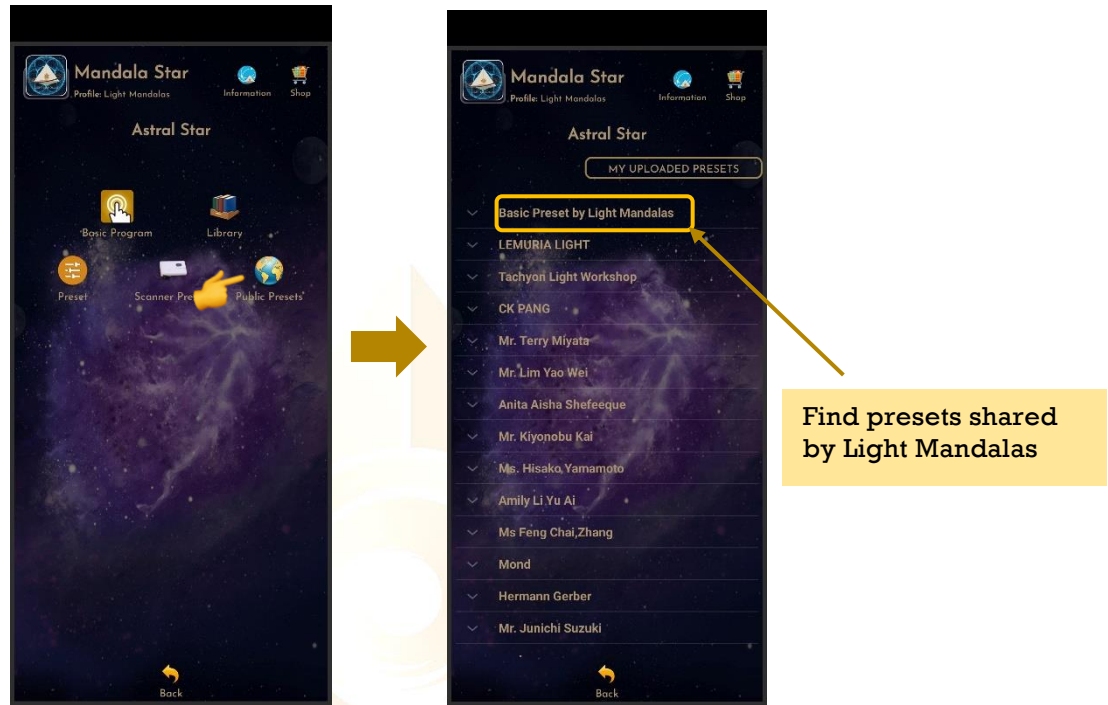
Mandala Star
Profile: Light Mandalas
Information
Shop

Astral Star

Basic Program
Library
Preset
Scanner Pre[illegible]
Public Presets

Back

Mandala Star
Profile: Light Mandalas
Information
Shop

Astral Star

MY UPLOADED PRESETS

Basic Preset by Light Mandalas
LEMURIA LIGHT
Tachyon Light Workshop
CK PANG
Mr. Terry Miyata
Mr. Lim Yao Wei
Anita Aisha Shefeeque
Mr. Kiyonobu Kai
Ms. Hisako,Yamamoto
Amily Li Yu Ai
Ms Feng Chai,Zhang
Mond
Hermann Gerber
Mr. Junichi Suzuki

Back

Find presets shared by Light Mandalas